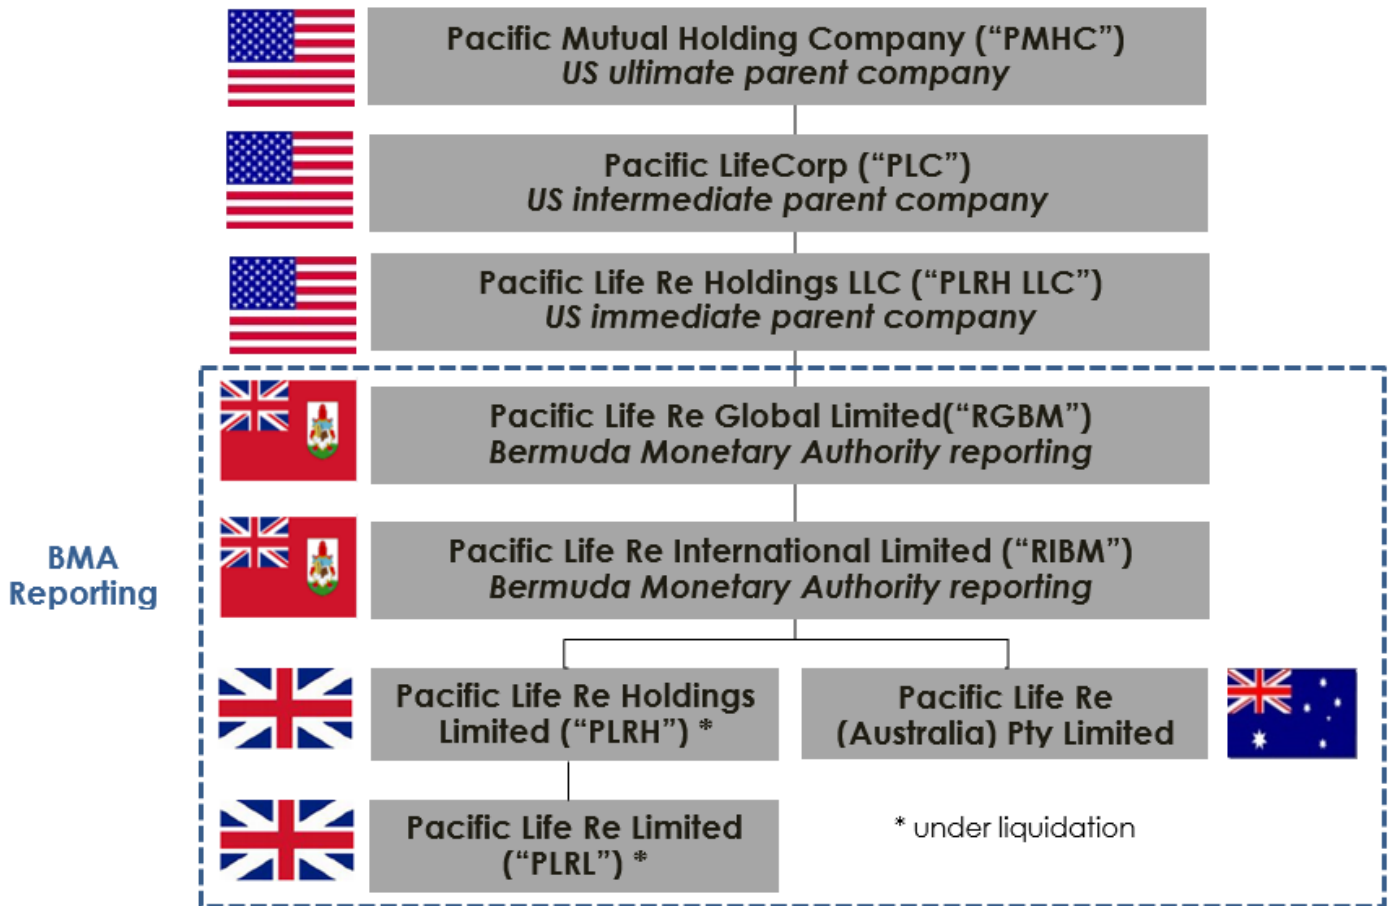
Pacific Mutual Holding Company ("PMHC")
US ultimate parent company

Pacific LifeCorp ("PLC")
US intermediate parent company

Pacific Life Re Holdings LLC ("PLRH LLC")
US immediate parent company

BMA Reporting

Pacific Life Re Global Limited("RGBM")
Bermuda Monetary Authority reporting

Pacific Life Re International Limited ("RIBM")
Bermuda Monetary Authority reporting

Pacific Life Re Holdings Limited ("PLRH") *

Pacific Life Re (Australia) Pty Limited

Pacific Life Re Limited ("PLRL") *

* under liquidation